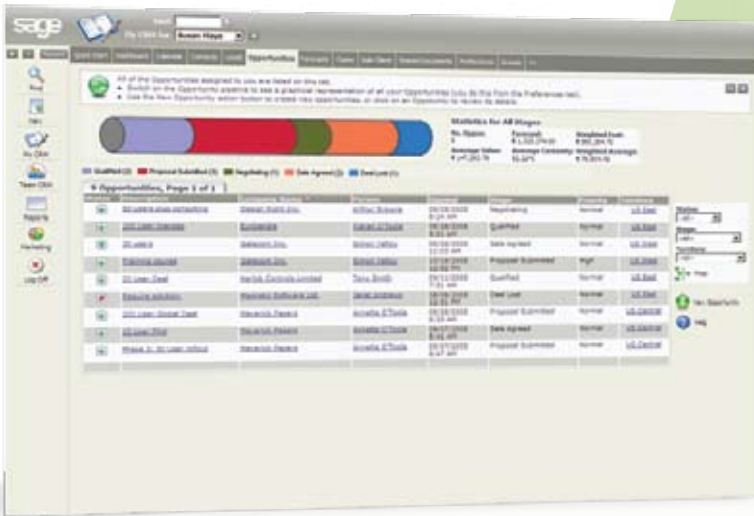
sage

My CRM for Susan Maye

Find

New

My CRM

Team CRM

Reports

Marketing

Log Off

Opportunities

All of the Opportunities assigned to you are listed on this tab.

Statistics for All Stages

Qualified (2) Proposal Submitted (3) Negotiating (1) Sale Agreed (2) Deal Lost (1)

Opportunities, Page 1 of 1

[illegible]

New Opportunity

Help